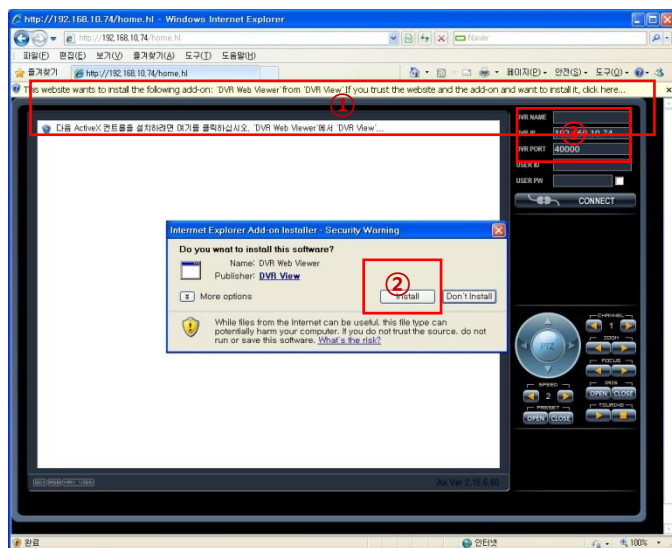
http://192.168.10.74/home.hl - Windows Internet Explorer

http://192.168.10.74/home.hl

Naver

파일(F) 편집(E) 보기(V) 즐겨찾기(A) 도구(T) 도움말(H)

즐겨찾기 http://192.168.10.74/home.hl

페이지(P) 안전(S) 도구(O)

This website wants to install the following add-on: 'DVR Web Viewer' from 'DVR View'. If you trust the website and the add-on and want to install it, click here...

①

다음 ActiveX 컨트롤을 설치하려면 여기를 클릭하십시오. 'DVR Web Viewer'에서 'DVR View'...

DVR NAME

DVR IP 192.168.10.74

③

DVR PORT 40000

USER ID

USER PW

CONNECT

Internet Explorer Add-on Installer - Security Warning

Do you want to install this software?

Name: DVR Web Viewer

Publisher: DVR View

②

More options

Install

Don't Install

While files from the Internet can be useful, this file type can potentially harm your computer. If you do not trust the source, do not run or save this software. What's the risk?

CHANNEL

1

ZOOM

FOCUS

PTZ

SPEED

2

IRIS

OPEN CLOSE

PRESET

OPEN CLOSE

TOURING

Ax Ver 2.15.6.60

완료

인터넷

100%